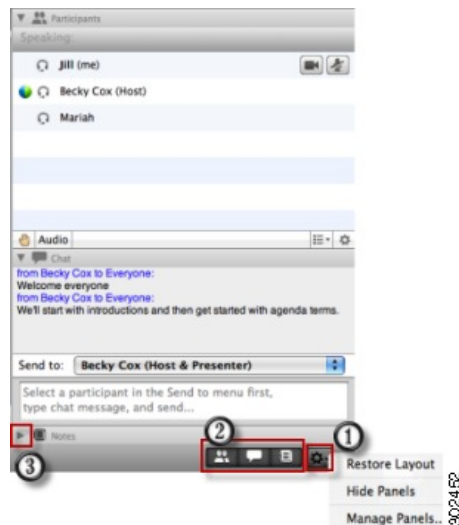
Participants
Speaking:
Jill (me)
Becky Cox (Host)
Mariah
Audio
Chat
from Becky Cox to Everyone:
Welcome everyone
from Becky Cox to Everyone:
We'll start with introductions and then get started with agenda terms.
Send to: Becky Cox (Host & Presenter)
Select a participant in the Send to menu first, type chat message, and send...
Notes
②
①
③
Restore Layout
Hide Panels
Manage Panels...
302462